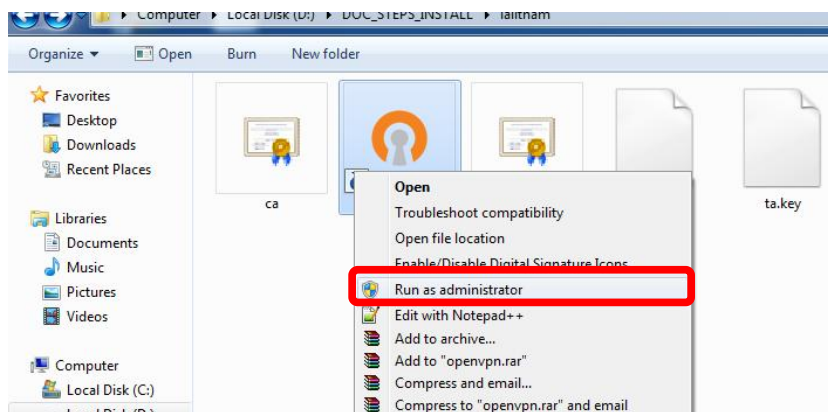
▸ Computer ▸ Local Disk (D:) ▸ DOC_STEPS_INSTALL ▸ lalitham

Organize ▾ Open Burn New folder

Favorites
Desktop
Downloads
Recent Places

Libraries
Documents
Music
Pictures
Videos

Computer
Local Disk (C:)
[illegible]

ca

ta.key

Open
Troubleshoot compatibility
Open file location
Enable/Disable Digital Signature Icons
Run as administrator
Edit with Notepad++
Add to archive...
Add to "openvpn.rar"
Compress and email...
Compress to "openvpn.rar" and email